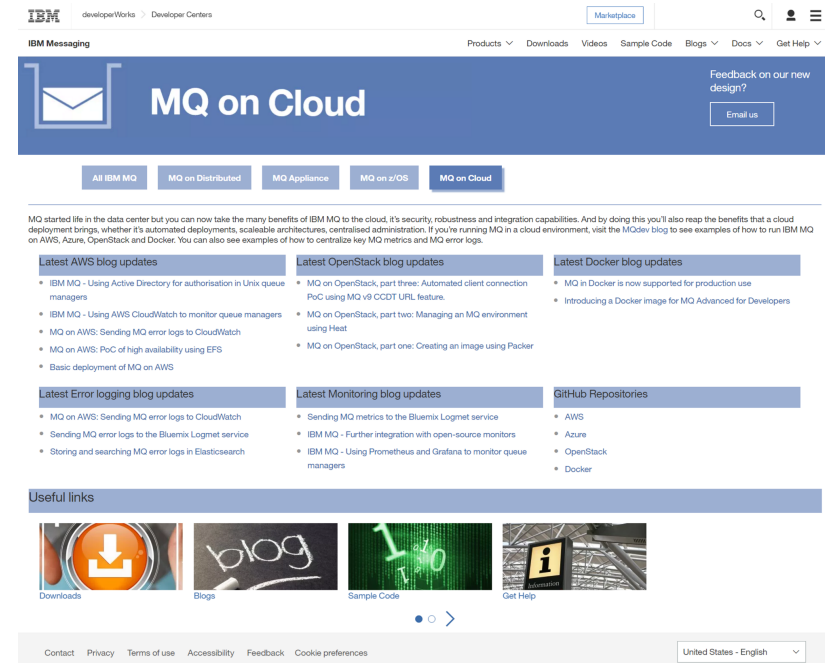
IBM developerWorks > Developer Centers

Marketplace

IBM Messaging

Products Downloads Videos Sample Code Blogs Docs Get Help

MQ on Cloud

Feedback on our new design?

Email us

All IBM MQ | MQ on Distributed | MQ Appliance | MQ on z/OS | MQ on Cloud

MQ started life in the data center but you can now take the many benefits of IBM MQ to the cloud, it's security, robustness and integration capabilities. And by doing this you'll also reap the benefits that a cloud deployment brings, whether it's automated deployments, scaleable architectures, centralised administration. If you're running MQ in a cloud environment, visit the MQdev blog to see examples of how to run IBM MQ on AWS, Azure, OpenStack and Docker. You can also see examples of how to centralize key MQ metrics and MQ error logs.

Latest AWS blog updates

- IBM MQ - Using Active Directory for authorisation in Unix queue managers
- IBM MQ - Using AWS CloudWatch to monitor queue managers
- MQ on AWS: Sending MQ error logs to CloudWatch
- MQ on AWS: PoC of high availability using EFS
- Basic deployment of MQ on AWS

Latest OpenStack blog updates

- MQ on OpenStack, part three: Automated client connection PoC using MQ v9 CCDT URL feature.
- MQ on OpenStack, part two: Managing an MQ environment using Heat
- MQ on OpenStack, part one: Creating an image using Packer

Latest Docker blog updates

- MQ in Docker is now supported for production use
- Introducing a Docker image for MQ Advanced for Developers

Latest Error logging blog updates

- MQ on AWS: Sending MQ error logs to CloudWatch
- Sending MQ error logs to the Bluemix Logmet service
- Storing and searching MQ error logs in Elasticsearch

Latest Monitoring blog updates

- Sending MQ metrics to the Bluemix Logmet service
- IBM MQ - Further integration with open-source monitors
- IBM MQ - Using Prometheus and Grafana to monitor queue managers

GitHub Repositories

- AWS
- Azure
- OpenStack
- Docker

Useful links

blog

Information

Downloads Blogs Sample Code Get Help

Contact Privacy Terms of use Accessibility Feedback Cookie preferences

United States - English